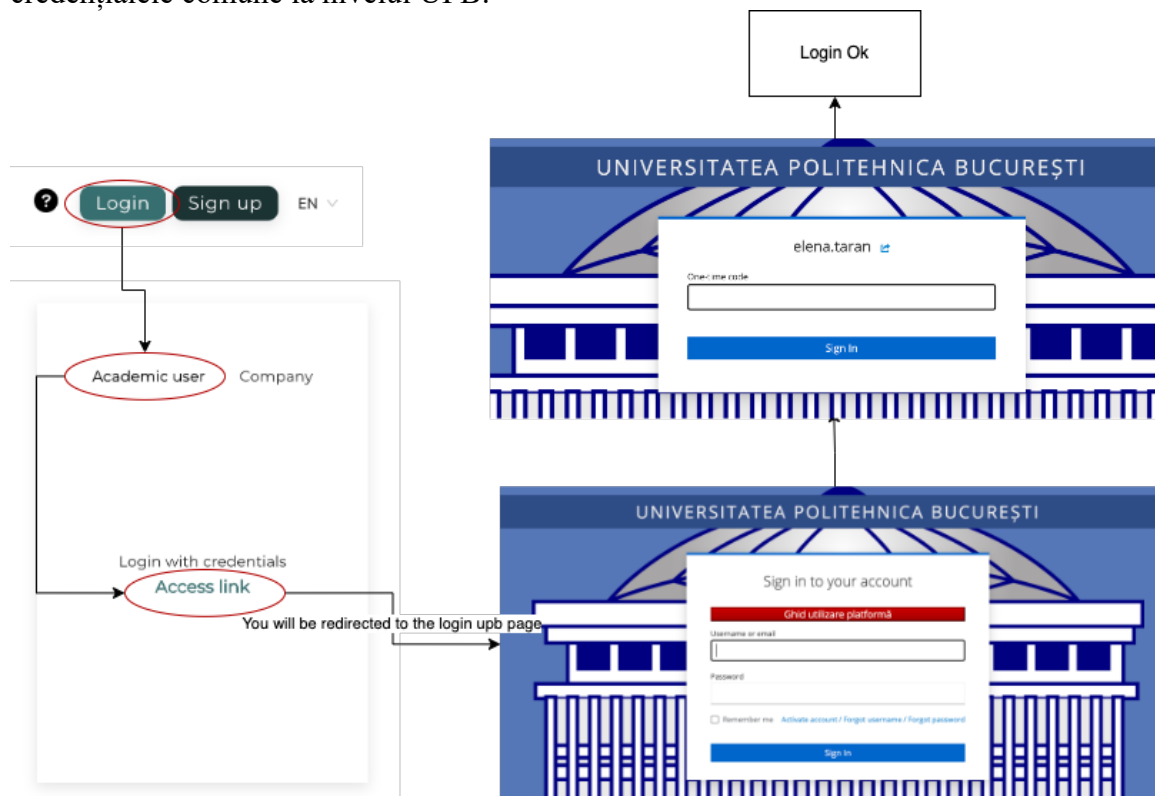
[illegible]

Login Ok

UNIVERSITATEA POLITEHNICA BUCUREȘTI

elena.taran

One-time code

Sign In

? Login Sign up EN

Academic user Company

Login with credentials

Access link

You will be redirected to the login upb page

UNIVERSITATEA POLITEHNICA BUCUREȘTI

Sign in to your account

Ghid utilizare platformă

Username or email

Password

Remember me Activate account / Forgot username / Forgot password

Sign In